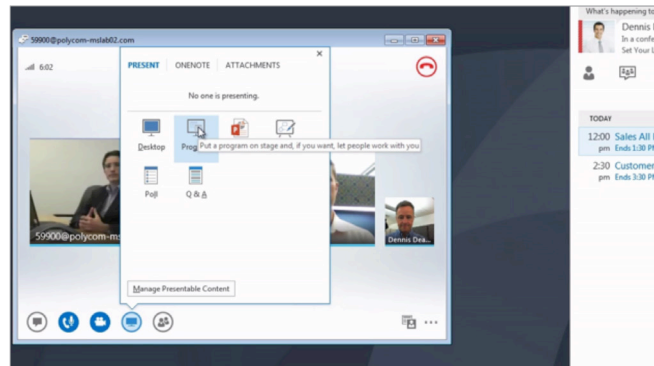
59900@polycom-mslab02.com

6:02

PRESENT ONENOTE ATTACHMENTS

No one is presenting.

Desktop

Prog

Put a program on stage and, if you want, let people work with you

Poll

Q & A

59900@polycom-ms

Dennis Dea

Manage Presentable Content

What's happening to

Dennis

In a confe

Set Your L

TODAY

12:00 pm Sales All

Ends 1:30 P

2:30 pm Customer

Ends 3:30 P